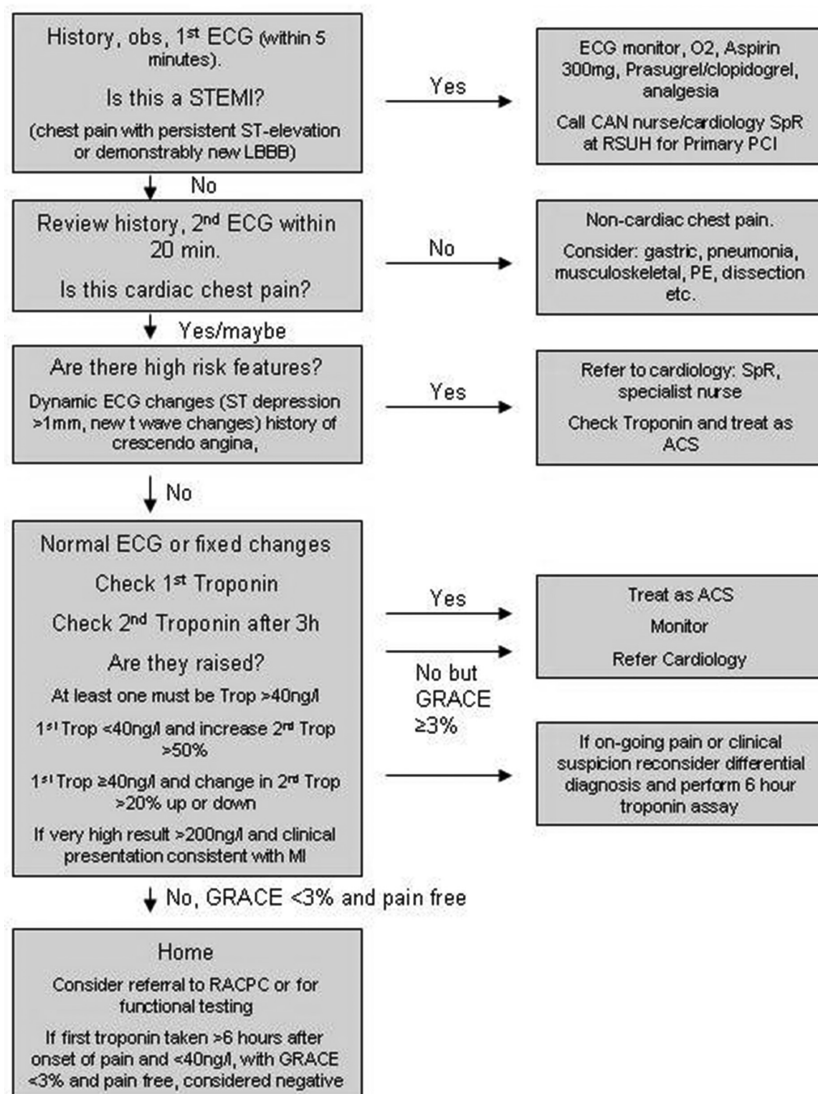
History, obs, 1st ECG (within 5 minutes).

Is this a STEMI?

(chest pain with persistent ST-elevation or demonstrably new LBBB)

Yes

ECG monitor, O2, Aspirin 300mg, Prasugrel/clopidogrel, analgesia

Call CAN nurse/cardiology SpR at RSUH for Primary PCI

No

Review history, 2nd ECG within 20 min.

Is this cardiac chest pain?

No

Non-cardiac chest pain.

Consider: gastric, pneumonia, musculoskeletal, PE, dissection etc.

Yes/maybe

Are there high risk features?

Dynamic ECG changes (ST depression >1mm, new t wave changes) history of crescendo angina,

Yes

Refer to cardiology: SpR, specialist nurse

Check Troponin and treat as ACS

No

Normal ECG or fixed changes

Check 1st Troponin

Check 2nd Troponin after 3h

Are they raised?

At least one must be Trop >40ng/l

1st Trop <40ng/l and increase 2nd Trop >50%

1st Trop ≥40ng/l and change in 2nd Trop >20% up or down

If very high result >200ng/l and clinical presentation consistent with MI

Yes

No but GRACE ≥3%

Treat as ACS

Monitor

Refer Cardiology

If on-going pain or clinical suspicion reconsider differential diagnosis and perform 6 hour troponin assay

No, GRACE <3% and pain free

Home

Consider referral to RACPC or for functional testing

If first troponin taken >6 hours after onset of pain and <40ng/l, with GRACE <3% and pain free, considered negative